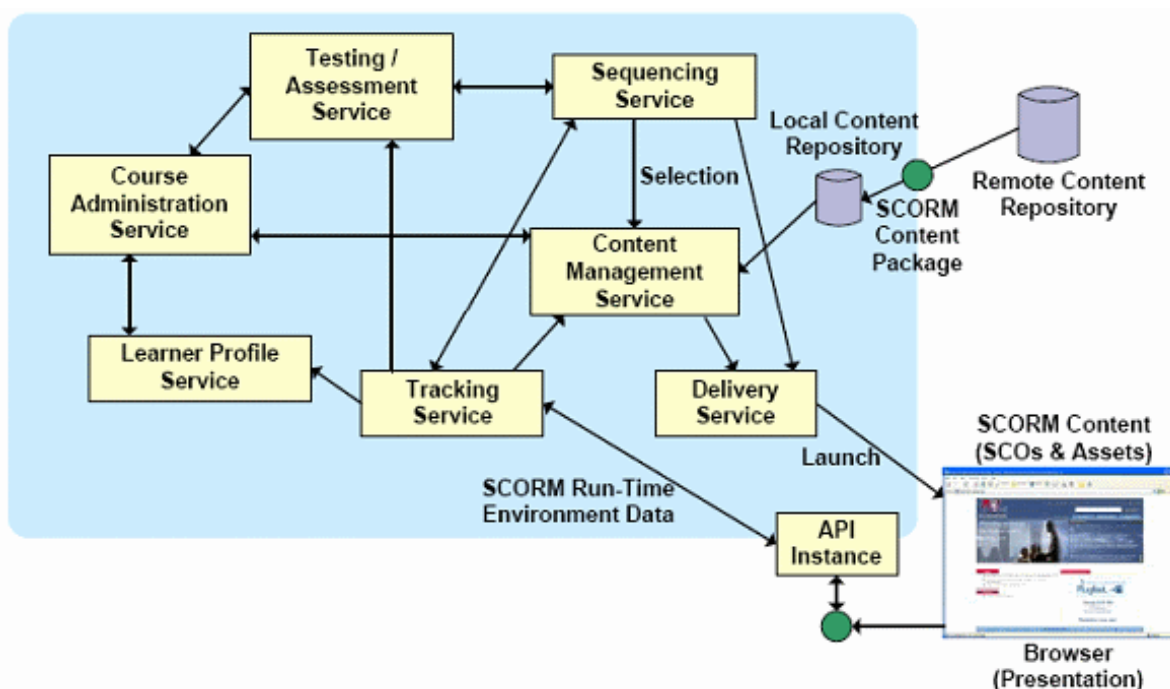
Testing / Assessment Service

Sequencing Service

Local Content Repository

Remote Content Repository

Course Administration Service

Selection

SCORM Content Package

Content Management Service

Learner Profile Service

Tracking Service

Delivery Service

SCORM Content (SCOs & Assets)

Launch

SCORM Run-Time Environment Data

API Instance

Browser (Presentation)